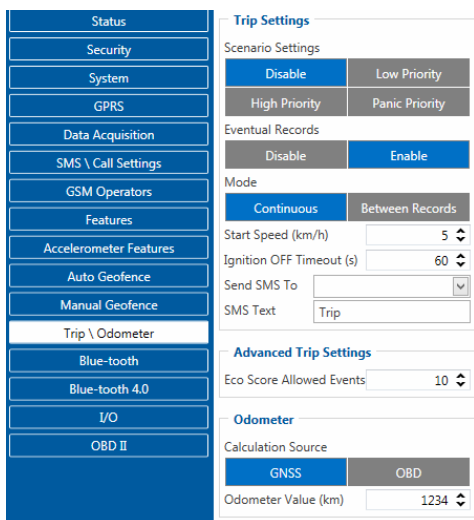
Status
Security
System
GPRS
Data Acquisition
SMS \ Call Settings
GSM Operators
Features
Accelerometer Features
Auto Geofence
Manual Geofence
Trip \ Odometer
Blue-tooth
Blue-tooth 4.0
I/O
OBD II

Trip Settings
Scenario Settings
Disable
Low Priority
High Priority
Panic Priority
Eventual Records
Disable
Enable
Mode
Continuous
Between Records
Start Speed (km/h) 5
Ignition OFF Timeout (s) 60
Send SMS To
SMS Text Trip

Advanced Trip Settings
Eco Score Allowed Events 10

Odometer
Calculation Source
GNSS
OBD
Odometer Value (km) 1234